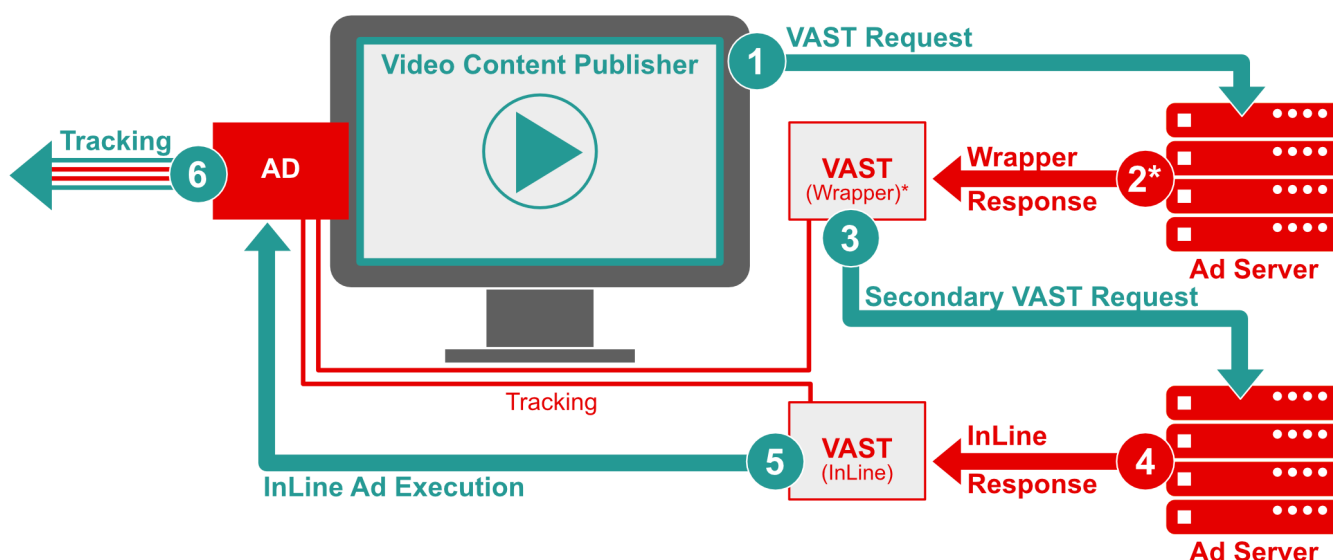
Video Content Publisher

1 VAST Request

Tracking 6 AD

VAST
(Wrapper)*

Wrapper
Response 2*

Ad Server

3

Secondary VAST Request

Tracking

VAST
(InLine)

5

InLine
Response 4

InLine Ad Execution

Ad Server